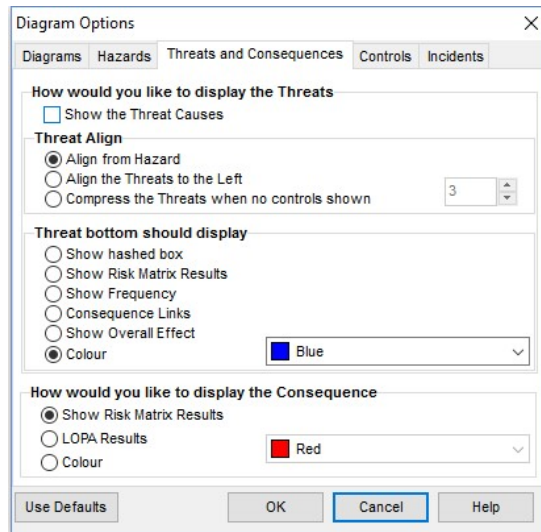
Diagram Options

Diagrams | Hazards | Threats and Consequences | Controls | Incidents

How would you like to display the Threats
Show the Threat Causes

Threat Align
Align from Hazard
Align the Threats to the Left
Compress the Threats when no controls shown
3

Threat bottom should display
Show hashed box
Show Risk Matrix Results
Show Frequency
Consequence Links
Show Overall Effect
Colour
Blue

How would you like to display the Consequence
Show Risk Matrix Results
LOPA Results
Colour
Red

Use Defaults | OK | Cancel | Help